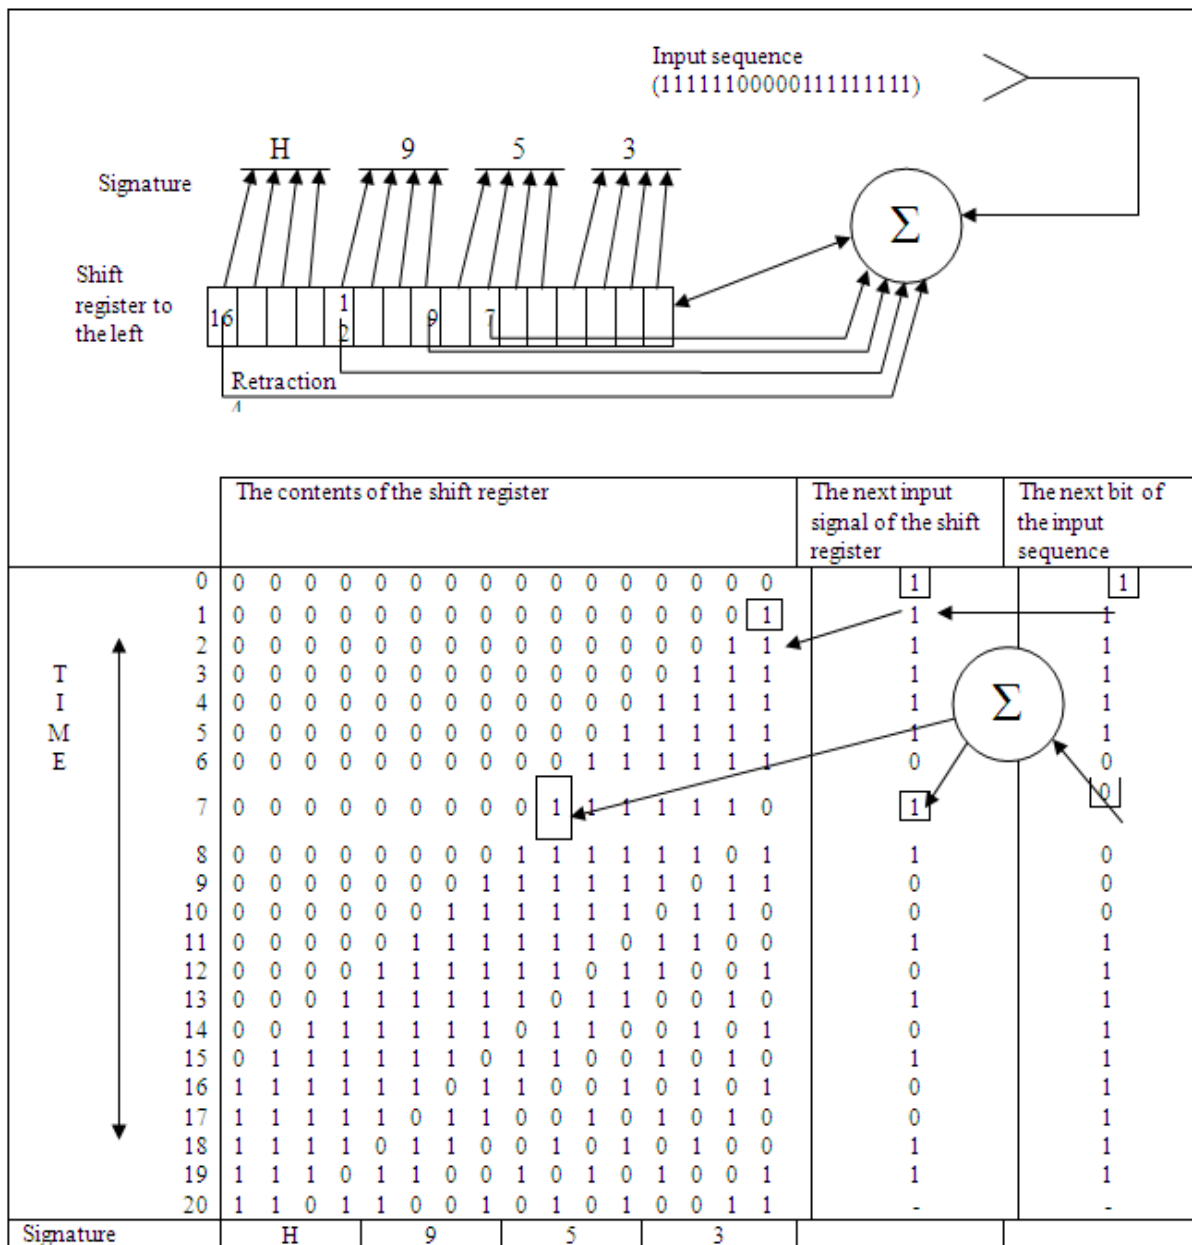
Input sequence
(11111100000111111111)

Signature

H 9 5 3

$\Sigma$

Shift register to the left

16 12 9 7

Retraction

| | The contents of the shift register | The next input signal of the shift register | The next bit of the input sequence |
|---|---|---|---|
| 0 | 0 0 0 0 0 0 0 0 0 0 0 0 0 0 0 0 | 1 | 1 |
| 1 | 0 0 0 0 0 0 0 0 0 0 0 0 0 0 0 1 | 1 | 1 |
| 2 | 0 0 0 0 0 0 0 0 0 0 0 0 0 0 1 1 | 1 | 1 |
| 3 | 0 0 0 0 0 0 0 0 0 0 0 0 0 1 1 1 | 1 | 1 |
| 4 | 0 0 0 0 0 0 0 0 0 0 0 0 1 1 1 1 | 1 | 1 |
| 5 | 0 0 0 0 0 0 0 0 0 0 0 1 1 1 1 1 | 1 | 1 |
| 6 | 0 0 0 0 0 0 0 0 0 0 1 1 1 1 1 1 | 0 | 0 |
| 7 | 0 0 0 0 0 0 0 0 0 1 1 1 1 1 1 0 | 1 | 0 |
| 8 | 0 0 0 0 0 0 0 0 1 1 1 1 1 1 0 1 | 1 | 0 |
| 9 | 0 0 0 0 0 0 0 1 1 1 1 1 1 0 1 1 | 0 | 0 |
| 10 | 0 0 0 0 0 0 1 1 1 1 1 1 0 1 1 0 | 0 | 0 |
| 11 | 0 0 0 0 0 1 1 1 1 1 1 0 1 1 0 0 | 1 | 1 |
| 12 | 0 0 0 0 1 1 1 1 1 1 0 1 1 0 0 1 | 0 | 1 |
| 13 | 0 0 0 1 1 1 1 1 1 0 1 1 0 0 1 0 | 1 | 1 |
| 14 | 0 0 1 1 1 1 1 1 0 1 1 0 0 1 0 1 | 0 | 1 |
| 15 | 0 1 1 1 1 1 1 0 1 1 0 0 1 0 1 0 | 1 | 1 |
| 16 | 1 1 1 1 1 1 0 1 1 0 0 1 0 1 0 1 | 0 | 1 |
| 17 | 1 1 1 1 1 0 1 1 0 0 1 0 1 0 1 0 | 0 | 1 |
| 18 | 1 1 1 1 0 1 1 0 0 1 0 1 0 1 0 0 | 1 | 1 |
| 19 | 1 1 1 0 1 1 0 0 1 0 1 0 1 0 0 1 | 1 | 1 |
| 20 | 1 1 0 1 1 0 0 1 0 1 0 1 0 0 1 1 | - | - |
| Signature | H 9 5 3 | | |

T I M E

$\Sigma$